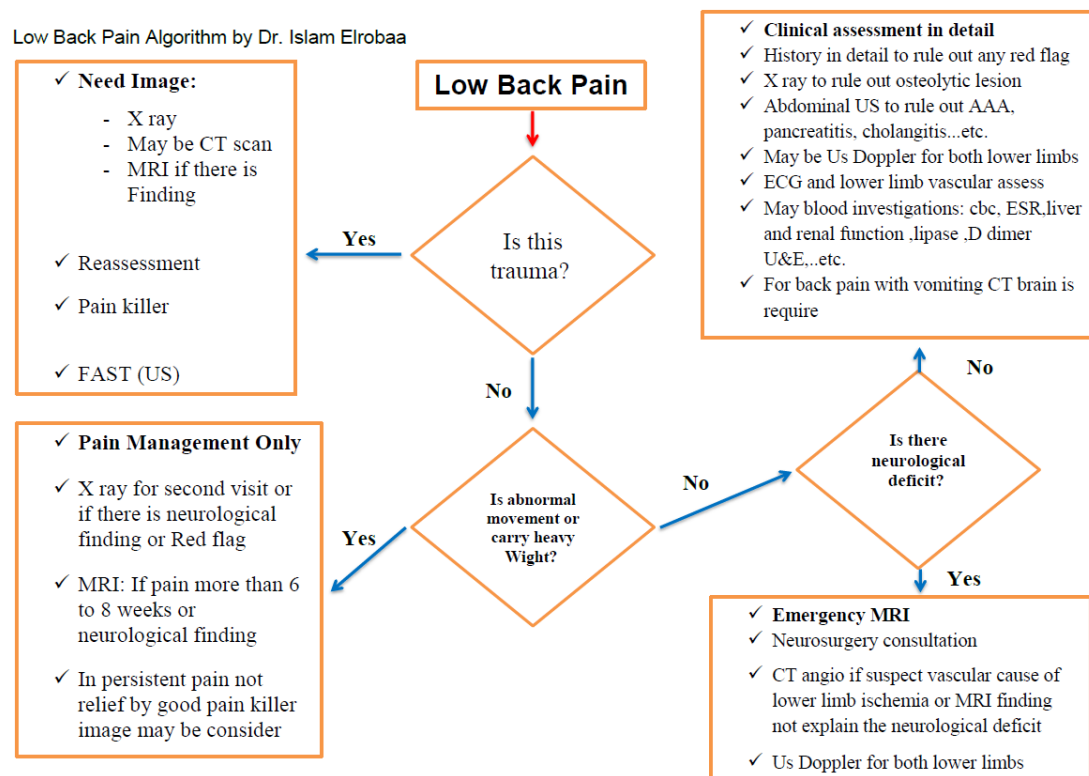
Low Back Pain Algorithm by Dr. Islam Elrobaa

Low Back Pain

Is this trauma?

Yes

✓ Need Image:
- X ray
- May be CT scan
- MRI if there is Finding

✓ Reassessment
✓ Pain killer
✓ FAST (US)

No

Is abnormal movement or carry heavy Wight?

Yes

✓ Pain Management Only
✓ X ray for second visit or if there is neurological finding or Red flag
✓ MRI: If pain more than 6 to 8 weeks or neurological finding
✓ In persistent pain not relief by good pain killer image may be consider

No

Is there neurological deficit?

No

✓ Clinical assessment in detail
✓ History in detail to rule out any red flag
✓ X ray to rule out osteolytic lesion
✓ Abdominal US to rule out AAA, pancreatitis, cholangitis...etc.
✓ May be Us Doppler for both lower limbs
✓ ECG and lower limb vascular assess
✓ May blood investigations: cbc, ESR,liver and renal function ,lipase ,D dimer U&E,..etc.
✓ For back pain with vomiting CT brain is require

Yes

✓ Emergency MRI
✓ Neurosurgery consultation
✓ CT angio if suspect vascular cause of lower limb ischemia or MRI finding not explain the neurological deficit
✓ Us Doppler for both lower limbs